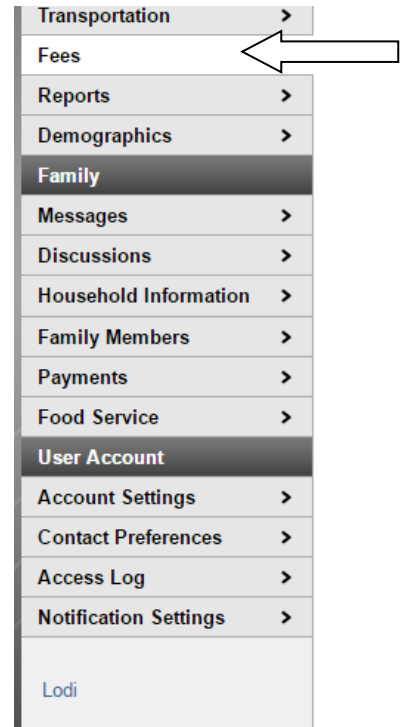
Transportation >
Fees
Reports >
Demographics >
Family
Messages >
Discussions >
Household Information >
Family Members >
Payments >
Food Service >
User Account
Account Settings >
Contact Preferences >
Access Log >
Notification Settings >

Lodi